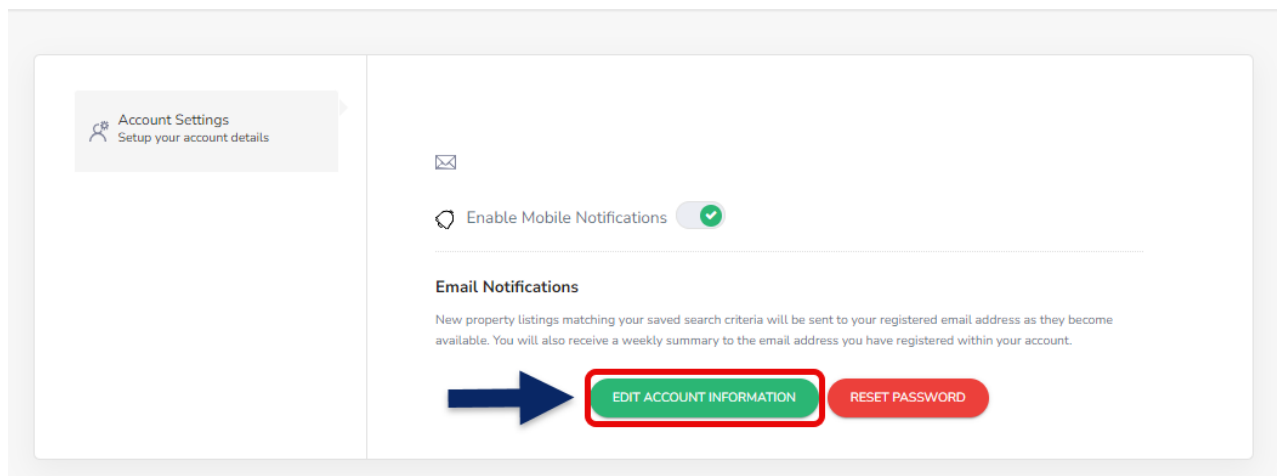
Account Settings
Setup your account details

Enable Mobile Notifications

Email Notifications

New property listings matching your saved search criteria will be sent to your registered email address as they become available. You will also receive a weekly summary to the email address you have registered within your account.

EDIT ACCOUNT INFORMATION

RESET PASSWORD